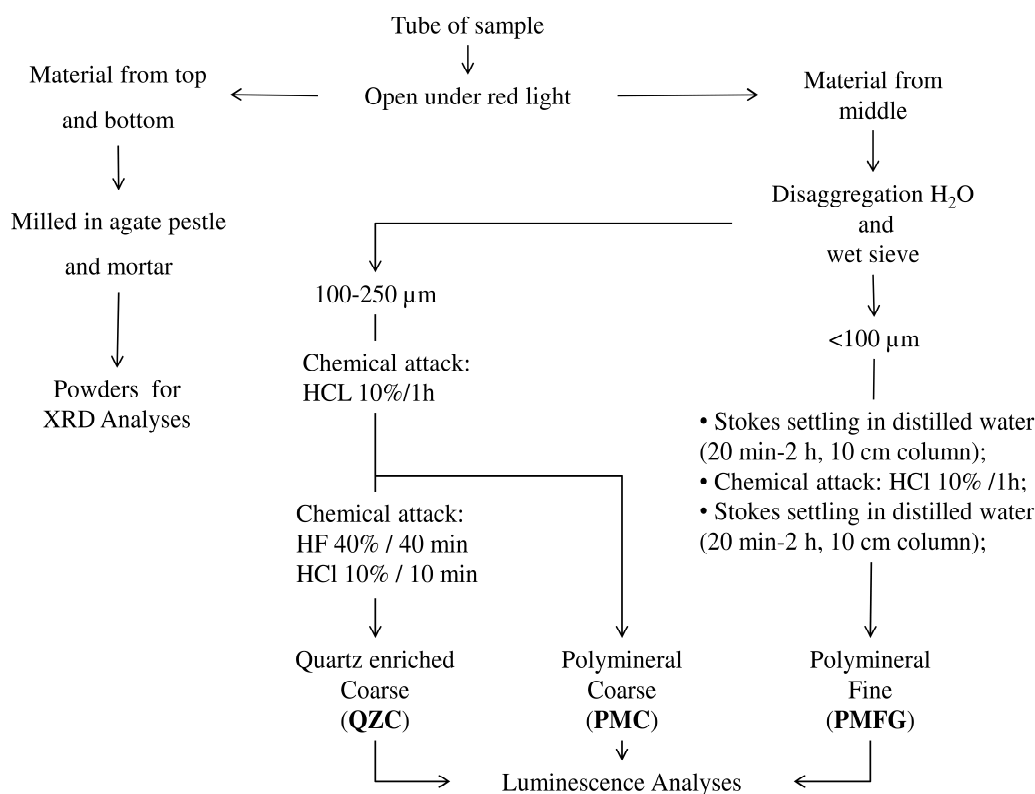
Tube of sample

Open under red light

Material from top and bottom

Milled in agate pestle and mortar

Powders for XRD Analyses

Material from middle

Disaggregation $H_2O$ and wet sieve

100-250 μm

Chemical attack: HCL 10%/1h

Chemical attack: HF 40% / 40 min HCl 10% / 10 min

Quartz enriched Coarse (**QZC**)

Polymineral Coarse (**PMC**)

<100 μm

• Stokes settling in distilled water (20 min-2 h, 10 cm column);
• Chemical attack: HCl 10% /1h;
• Stokes settling in distilled water (20 min-2 h, 10 cm column);

Polymineral Fine (**PMFG**)

Luminescence Analyses